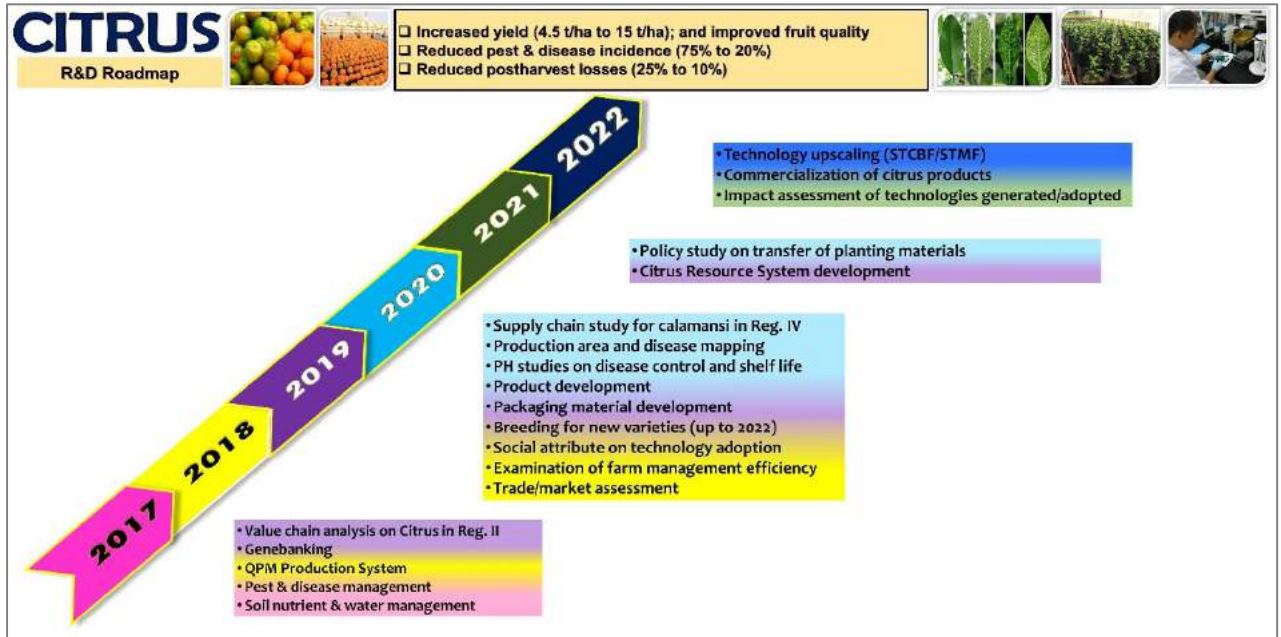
CITRUS
R&D Roadmap

❑ Increased yield (4.5 t/ha to 15 t/ha); and improved fruit quality
❑ Reduced pest & disease incidence (75% to 20%)
❑ Reduced postharvest losses (25% to 10%)

2017
2018
2019
2020
2021
2022

• Technology upscaling (STCBF/STMF)
• Commercialization of citrus products
• Impact assessment of technologies generated/adopted

• Policy study on transfer of planting materials
• Citrus Resource System development

• Supply chain study for calamansi in Reg. IV
• Production area and disease mapping
• PH studies on disease control and shelf life
• Product development
• Packaging material development
• Breeding for new varieties (up to 2022)
• Social attribute on technology adoption
• Examination of farm management efficiency
• Trade/market assessment

• Value chain analysis on Citrus in Reg. II
• Genebanking
• QPM Production System
• Pest & disease management
• Soil nutrient & water management